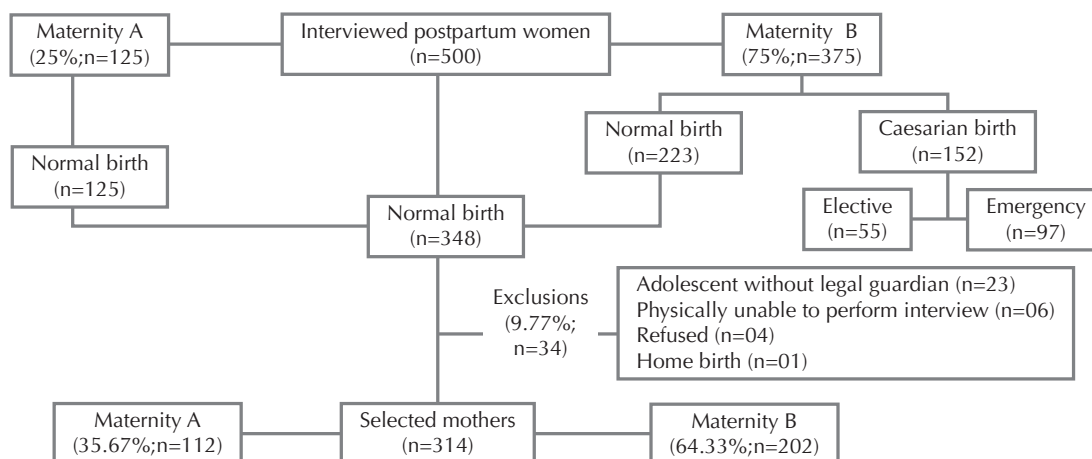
Maternity A
(25%;n=125)

Interviewed postpartum women
(n=500)

Maternity B
(75%;n=375)

Normal birth
(n=223)

Caesarian birth
(n=152)

Normal birth
(n=125)

Elective
(n=55)

Emergency
(n=97)

Normal birth
(n=348)

Exclusions
(9.77%;
n=34)

Adolescent without legal guardian (n=23)
Physically unable to perform interview (n=06)
Refused (n=04)
Home birth (n=01)

Maternity A
(35.67%;n=112)

Selected mothers
(n=314)

Maternity B
(64.33%;n=202)